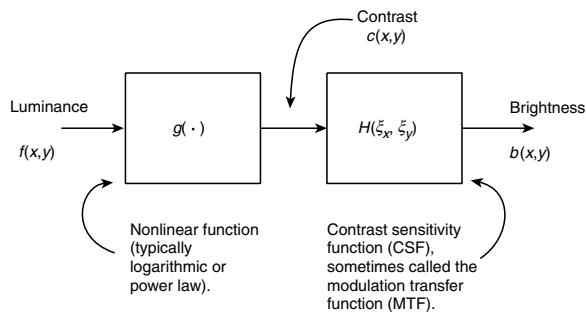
Contrast
$c(x,y)$

Luminance
$f(x,y)$

$g(\cdot)$

$H(\xi_x, \xi_y)$

Brightness
$b(x,y)$

Nonlinear function (typically logarithmic or power law).

Contrast sensitivity function (CSF), sometimes called the modulation transfer function (MTF).